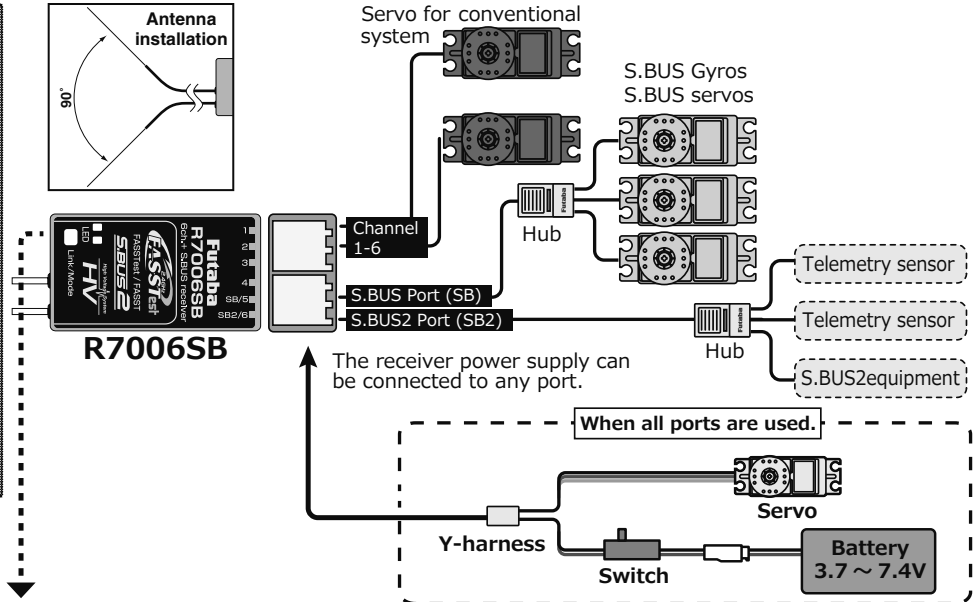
Antenna installation

90°

Servo for conventional system

S.BUS Gyros
S.BUS servos

Futaba
R7006SB
6ch+ S.BUS receiver
FASSTest / FASST
FASSTest
S.BUS2
HV
High Voltage System
LED
Link/Mode
1
2
3
4
SB/5
SB2/6

Channel 1-6

Hub

Futaba

S.BUS Port (SB)

S.BUS2 Port (SB2)

Telemetry sensor

Telemetry sensor

Hub

S.BUS2equipment

R7006SB

The receiver power supply can be connected to any port.

When all ports are used.

Servo

Y-harness

Switch

Battery
3.7 ~ 7.4V